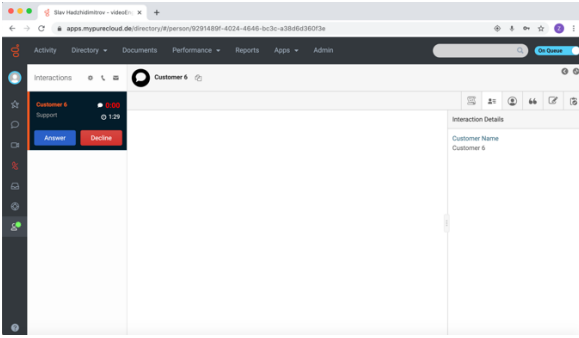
Slav Hadzhidimitrov - videoEn ×

apps.mypurecloud.de/directory/#/person/9291489f-4024-4646-bc3c-a38d6d360f3e

Activity Directory ▾ Documents Performance ▾ Reports Apps ▾ Admin

On Queue

Interactions

Customer 6

Customer 6 0:00
Support 1:29

Answer Decline

Interaction Details

Customer Name
Customer 6